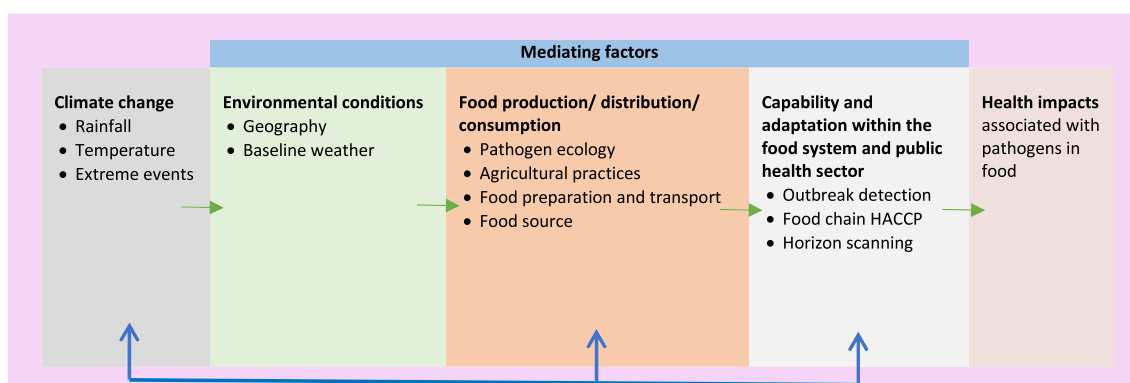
Mediating factors

**Climate change**
- Rainfall
- Temperature
- Extreme events

**Environmental conditions**
- Geography
- Baseline weather

**Food production/ distribution/ consumption**
- Pathogen ecology
- Agricultural practices
- Food preparation and transport
- Food source

**Capability and adaptation within the food system and public health sector**
- Outbreak detection
- Food chain HACCP
- Horizon scanning

**Health impacts** associated with pathogens in food